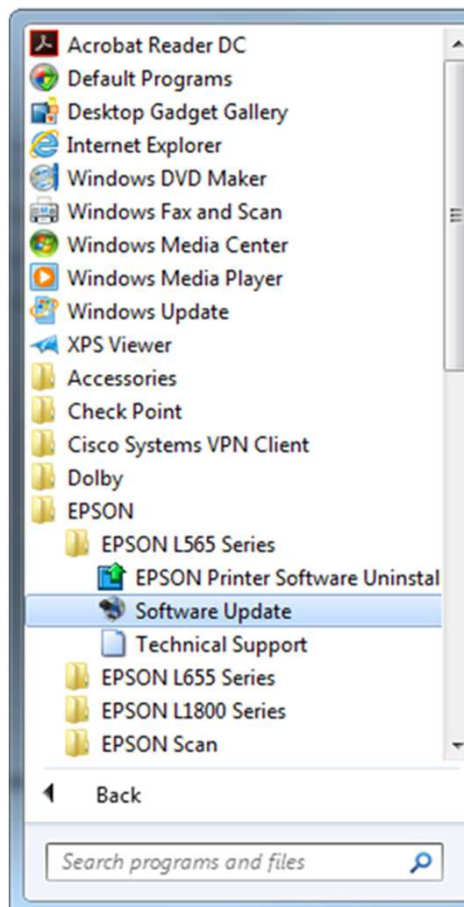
Acrobat Reader DC
Default Programs
Desktop Gadget Gallery
Internet Explorer
Windows DVD Maker
Windows Fax and Scan
Windows Media Center
Windows Media Player
Windows Update
XPS Viewer
Accessories
Check Point
Cisco Systems VPN Client
Dolby
EPSON
EPSON L565 Series
EPSON Printer Software Uninstal
Software Update
Technical Support
EPSON L655 Series
EPSON L1800 Series
EPSON Scan
Back
Search programs and files